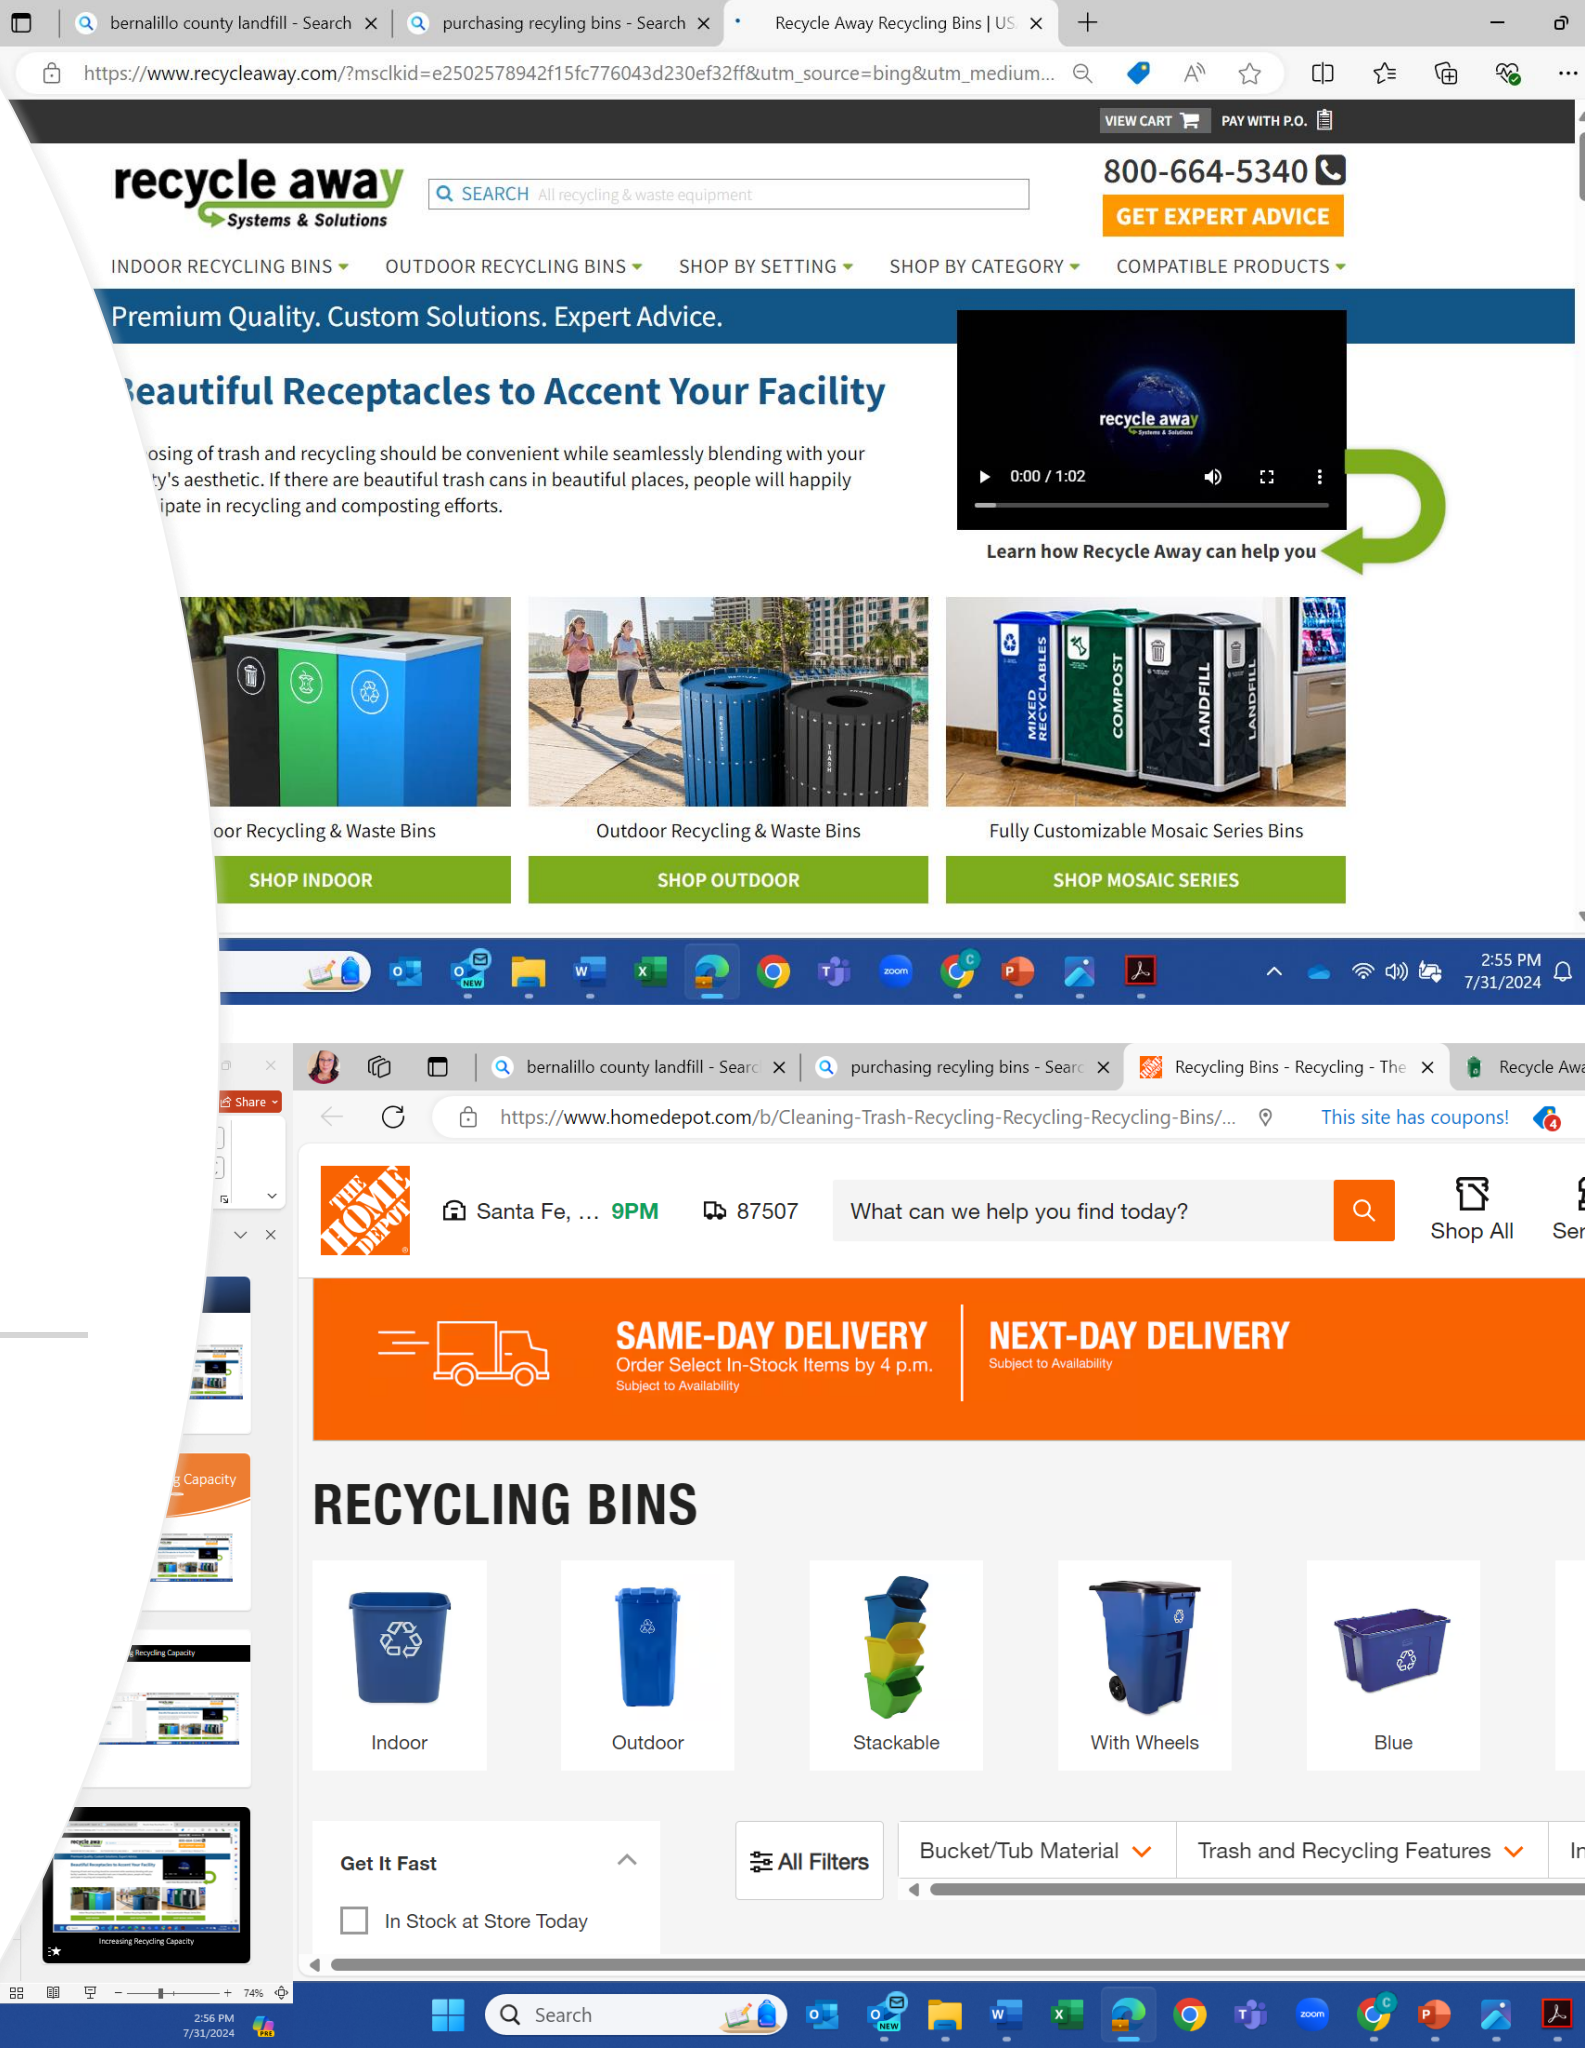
bernalillo county landfill - Search
purchasing recyling bins - Search
Recycle Away Recycling Bins | US

https://www.recycleaway.com/?msclkid=e2502578942f15fc776043d230ef32ff&utm_source=bing&utm_medium...

VIEW CART   PAY WITH P.O.

recycle away
Systems & Solutions

SEARCH All recycling & waste equipment

800-664-5340
GET EXPERT ADVICE

INDOOR RECYCLING BINS   OUTDOOR RECYCLING BINS   SHOP BY SETTING   SHOP BY CATEGORY   COMPATIBLE PRODUCTS

Premium Quality. Custom Solutions. Expert Advice.

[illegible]eautiful Receptacles to Accent Your Facility

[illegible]osing of trash and recycling should be convenient while seamlessly blending with your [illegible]ty's aesthetic. If there are beautiful trash cans in beautiful places, people will happily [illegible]ipate in recycling and composting efforts.

recycle away
0:00 / 1:02

Learn how Recycle Away can help you

MIXED RECYCLABLES   COMPOST   LANDFILL   LANDFILL

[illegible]oor Recycling & Waste Bins
SHOP INDOOR

Outdoor Recycling & Waste Bins
SHOP OUTDOOR

Fully Customizable Mosaic Series Bins
SHOP MOSAIC SERIES

2:55 PM
7/31/2024

Share

bernalillo county landfill - Searc
purchasing recyling bins - Searc
Recycling Bins - Recycling - The
Recycle Awa

https://www.homedepot.com/b/Cleaning-Trash-Recycling-Recycling-Recycling-Bins/...
This site has coupons!

THE HOME DEPOT
Santa Fe, ... 9PM   87507
What can we help you find today?
Shop All   Ser

SAME-DAY DELIVERY
Order Select In-Stock Items by 4 p.m.
Subject to Availability
NEXT-DAY DELIVERY
Subject to Availability

RECYCLING BINS

Indoor   Outdoor   Stackable   With Wheels   Blue

Get It Fast
In Stock at Store Today

All Filters   Bucket/Tub Material   Trash and Recycling Features   In

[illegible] Capacity
Recycling Capacity
Increasing Recycling Capacity

74%
2:56 PM
7/31/2024

Search